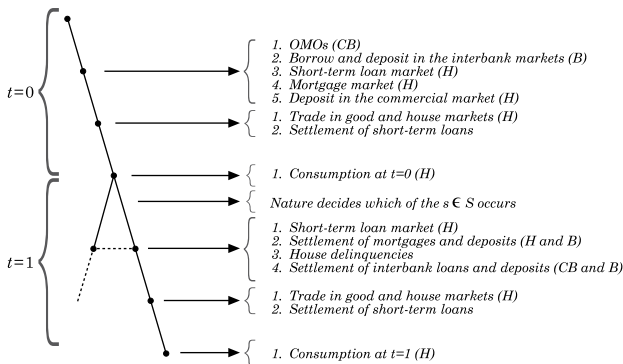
$t=0$

1. OMOs (CB)
2. Borrow and deposit in the interbank markets (B)
3. Short-term loan market (H)
4. Mortgage market (H)
5. Deposit in the commercial market (H)

1. Trade in good and house markets (H)
2. Settlement of short-term loans

1. Consumption at $t=0$ (H)

$t=1$

Nature decides which of the $s \in S$ occurs

1. Short-term loan market (H)
2. Settlement of mortgages and deposits (H and B)
3. House delinquencies
4. Settlement of interbank loans and deposits (CB and B)

1. Trade in good and house markets (H)
2. Settlement of short-term loans

1. Consumption at $t=1$ (H)